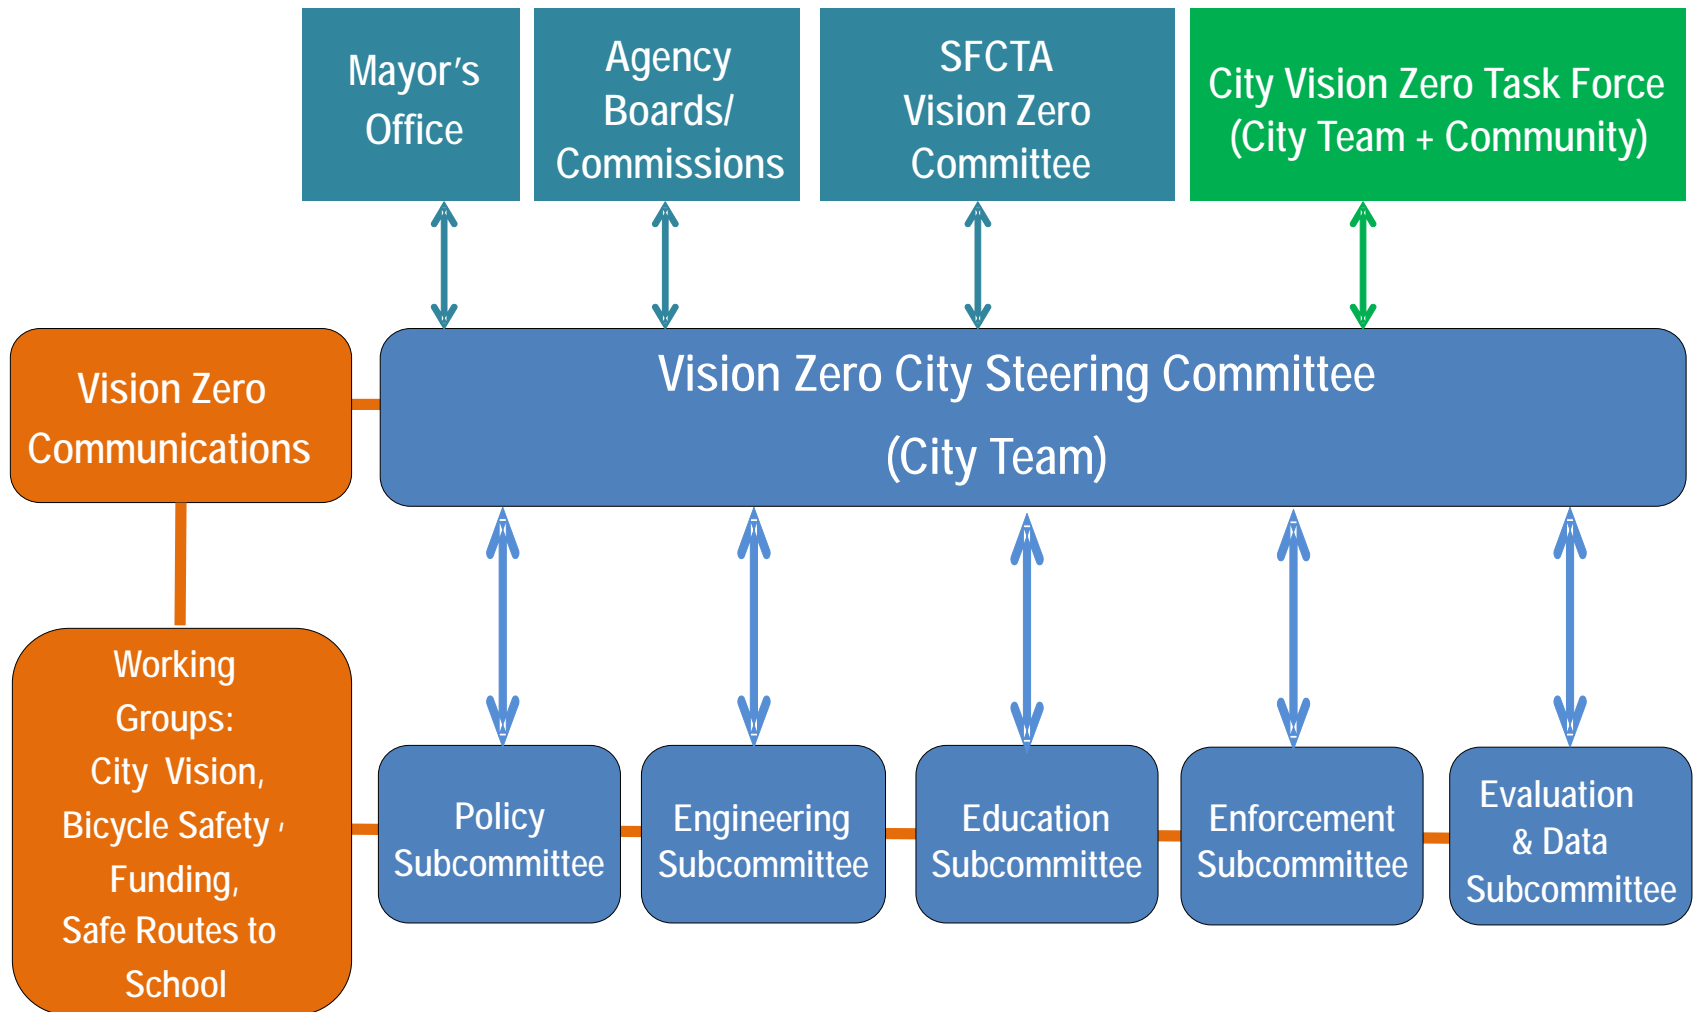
Mayor's Office

Agency Boards/ Commissions

SFCTA Vision Zero Committee

City Vision Zero Task Force (City Team + Community)

Vision Zero Communications

Vision Zero City Steering Committee

(City Team)

Working Groups: City Vision, Bicycle Safety, Funding, Safe Routes to School

Policy Subcommittee

Engineering Subcommittee

Education Subcommittee

Enforcement Subcommittee

Evaluation & Data Subcommittee